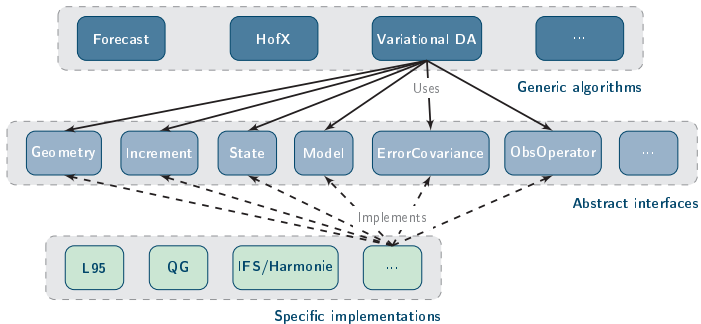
Forecast

HofX

Variational DA

...

Uses

Generic algorithms

Geometry

Increment

State

Model

ErrorCovariance

ObsOperator

...

Abstract interfaces

Implements

L95

QG

IFS/Harmonie

...

Specific implementations